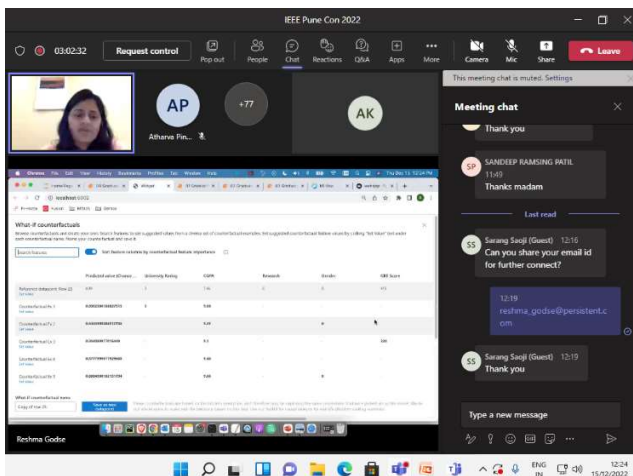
IEEE Pune Con 2022

03:02:32 Request control Pop out People Chat Reactions Q&A Apps More Camera Mic Share Leave

This meeting chat is muted. Settings

AP +77 AK

Atharva Pin...

Meeting chat

Thank you

SANDEEP RAMSING PATIL 11:49
Thanks madam

Last read

Sarang Saoji (Guest) 12:16
Can you share your email id for further connect?

12:19
reshma_godse@persistent.com

Sarang Saoji (Guest) 12:19
Thank you

Type a new message

What-if counterfactuals

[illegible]

| | Predicted value | University Rating | CGPA | Research | Gender | GRE Score |
|---|---|---|---|---|---|---|
| Reference datapoint: Row 22 | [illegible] | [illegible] | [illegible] | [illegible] | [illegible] | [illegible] |
| Counterfactual Ex 1 | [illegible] | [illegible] | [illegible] | | | |
| Counterfactual Ex 2 | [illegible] | | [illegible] | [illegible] | | |
| Counterfactual Ex 3 | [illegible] | | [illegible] | | | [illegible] |
| Counterfactual Ex 4 | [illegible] | | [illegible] | | | |
| Counterfactual Ex 5 | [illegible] | | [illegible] | | | |

Reshma Godse

ENG IN 12:24 15/12/2022